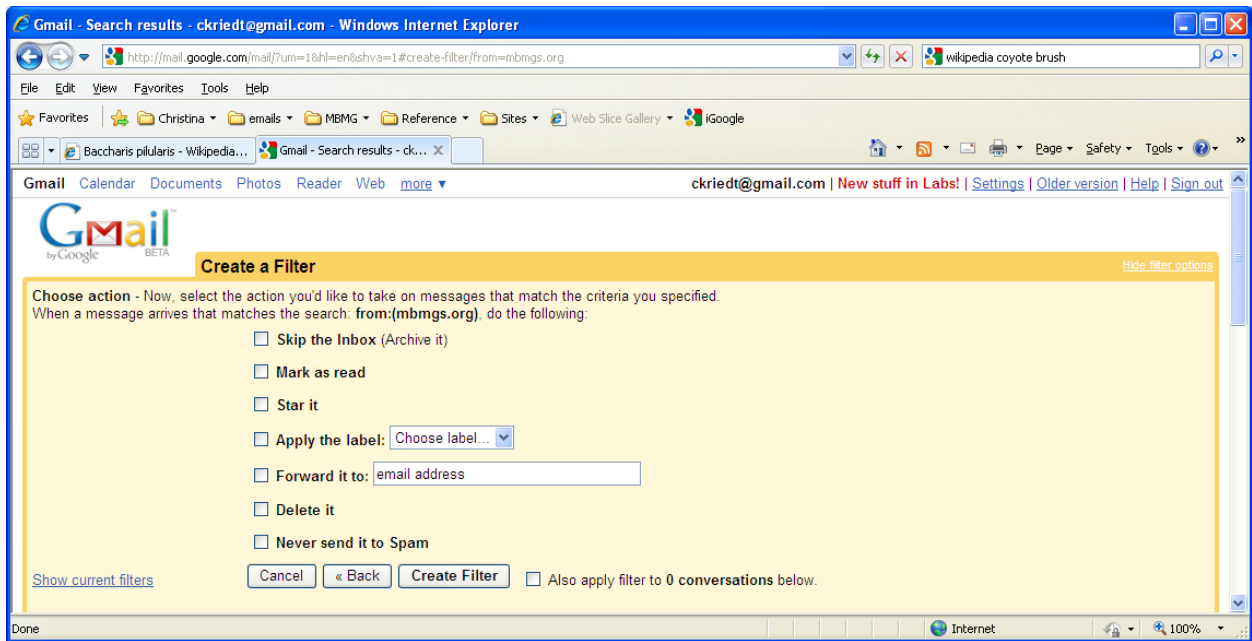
Gmail - Search results - ckriedt@gmail.com - Windows Internet Explorer

http://mail.google.com/mail/?um=1&hl=en&shva=1#create-filter/from=mbmgs.org

wikipedia coyote brush

File Edit View Favorites Tools Help

Favorites Christina emails MBMG Reference Sites Web Slice Gallery iGoogle

Baccharis pilularis - Wikipedia... Gmail - Search results - ck...

Page Safety Tools

Gmail Calendar Documents Photos Reader Web more ▾ ckriedt@gmail.com | New stuff in Labs! | Settings | Older version | Help | Sign out

Gmail by Google BETA

Create a Filter

Hide filter options

Choose action - Now, select the action you'd like to take on messages that match the criteria you specified.
When a message arrives that matches the search: from:(mbmgs.org), do the following:

Skip the Inbox (Archive it)

Mark as read

Star it

Apply the label: Choose label...

Forward it to: email address

Delete it

Never send it to Spam

Show current filters

Cancel « Back Create Filter Also apply filter to 0 conversations below.

Done Internet 100%